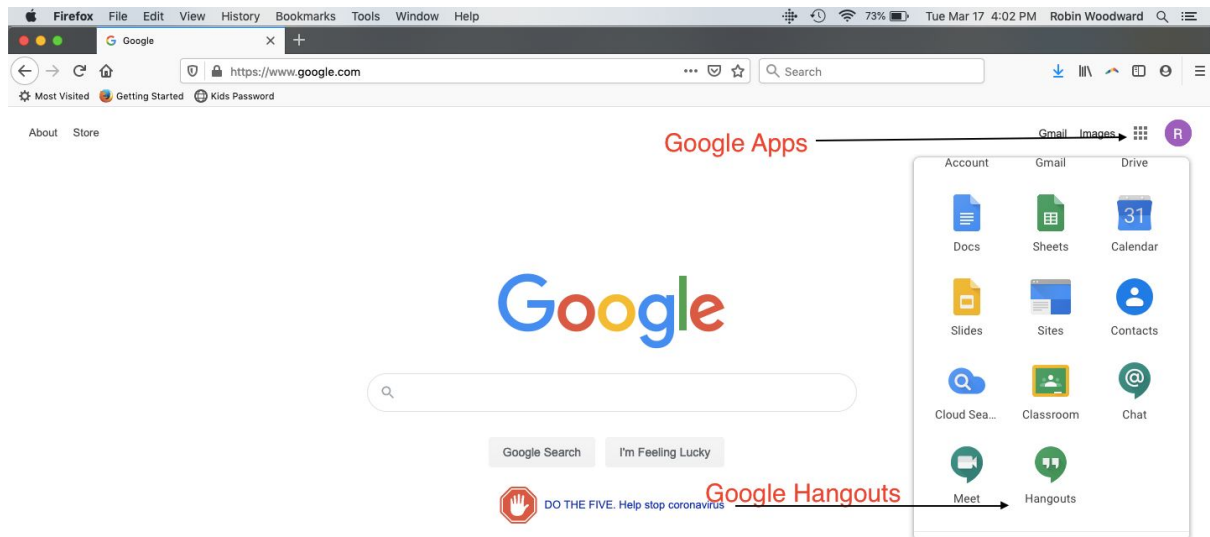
Firefox File Edit View History Bookmarks Tools Window Help

73% Tue Mar 17 4:02 PM Robin Woodward

Google

https://www.google.com

Search

Most Visited Getting Started Kids Password

About Store

Gmail Images

R

Google Apps

Account Gmail Drive

31

Docs Sheets Calendar

Slides Sites Contacts

Cloud Sea... Classroom Chat

Meet Hangouts

Google

Google Search I'm Feeling Lucky

DO THE FIVE. Help stop coronavirus

Google Hangouts